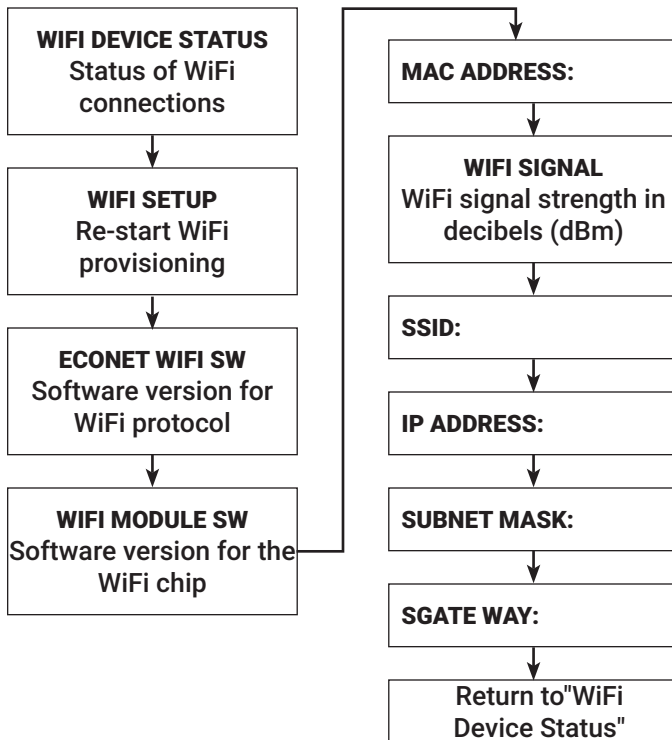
WIFI DEVICE STATUS
Status of WiFi connections

WIFI SETUP
Re-start WiFi provisioning

ECONET WIFI SW
Software version for WiFi protocol

WIFI MODULE SW
Software version for the WiFi chip

MAC ADDRESS:

WIFI SIGNAL
WiFi signal strength in decibels (dBm)

SSID:

IP ADDRESS:

SUBNET MASK:

SGATE WAY:

Return to"WiFi Device Status"